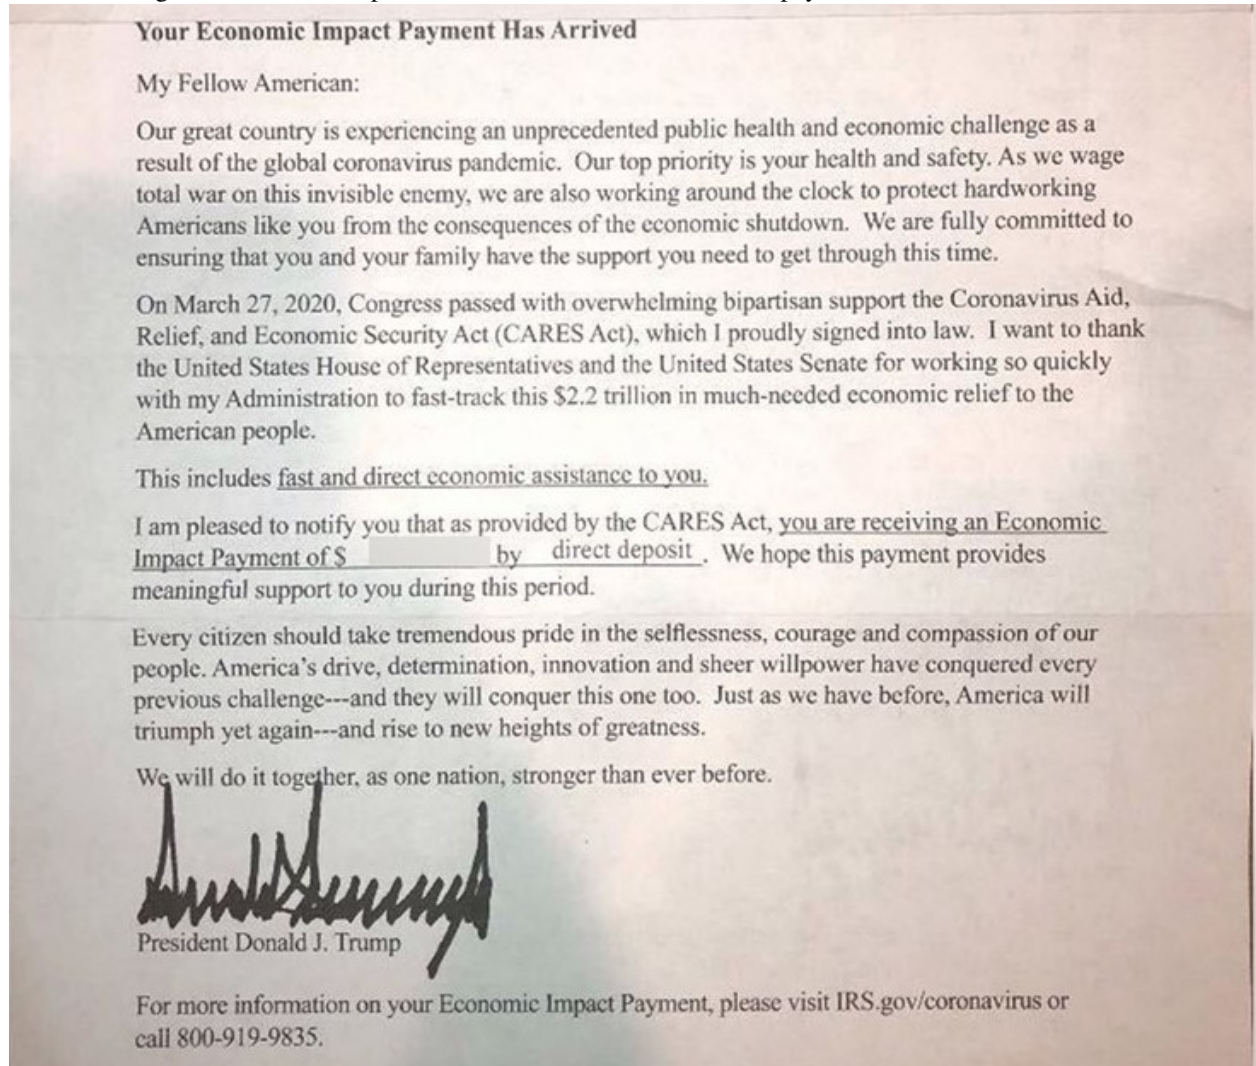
Your Economic Impact Payment Has Arrived

My Fellow American:

Our great country is experiencing an unprecedented public health and economic challenge as a result of the global coronavirus pandemic. Our top priority is your health and safety. As we wage total war on this invisible enemy, we are also working around the clock to protect hardworking Americans like you from the consequences of the economic shutdown. We are fully committed to ensuring that you and your family have the support you need to get through this time.

On March 27, 2020, Congress passed with overwhelming bipartisan support the Coronavirus Aid, Relief, and Economic Security Act (CARES Act), which I proudly signed into law. I want to thank the United States House of Representatives and the United States Senate for working so quickly with my Administration to fast-track this $2.2 trillion in much-needed economic relief to the American people.

This includes fast and direct economic assistance to you.

I am pleased to notify you that as provided by the CARES Act, you are receiving an Economic Impact Payment of $ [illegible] by direct deposit. We hope this payment provides meaningful support to you during this period.

Every citizen should take tremendous pride in the selflessness, courage and compassion of our people. America's drive, determination, innovation and sheer willpower have conquered every previous challenge---and they will conquer this one too. Just as we have before, America will triumph yet again---and rise to new heights of greatness.

We will do it together, as one nation, stronger than ever before.

President Donald J. Trump

For more information on your Economic Impact Payment, please visit IRS.gov/coronavirus or call 800-919-9835.